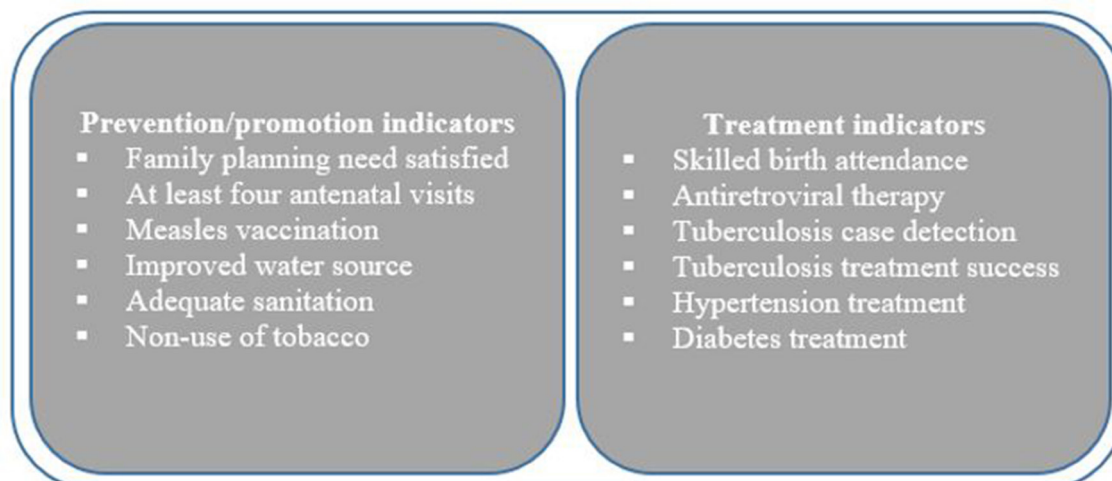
**Prevention/promotion indicators**
- Family planning need satisfied
- At least four antenatal visits
- Measles vaccination
- Improved water source
- Adequate sanitation
- Non-use of tobacco

**Treatment indicators**
- Skilled birth attendance
- Antiretroviral therapy
- Tuberculosis case detection
- Tuberculosis treatment success
- Hypertension treatment
- Diabetes treatment